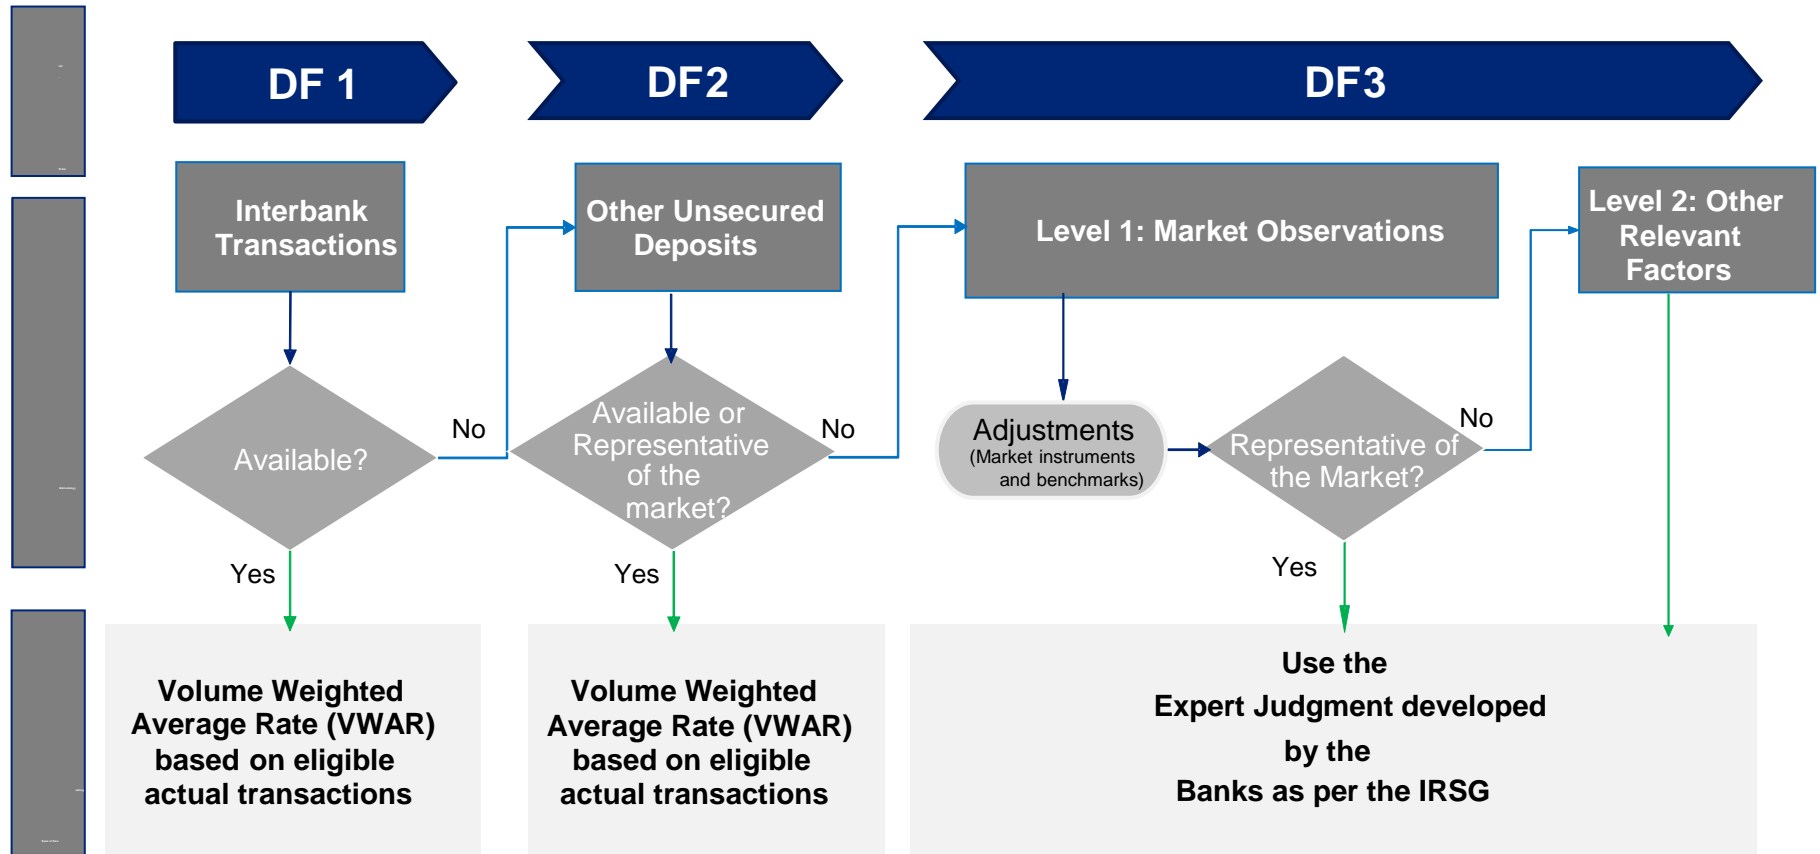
DF 1

DF2

DF3

Interbank Transactions

Other Unsecured Deposits

Level 1: Market Observations

Level 2: Other Relevant Factors

Available?

No

Available or Representative of the market?

No

Adjustments
(Market instruments and benchmarks)

Representative of the Market?

No

Yes

Yes

Yes

Volume Weighted Average Rate (VWAR) based on eligible actual transactions

Volume Weighted Average Rate (VWAR) based on eligible actual transactions

Use the
Expert Judgment developed
by the
Banks as per the IRSG